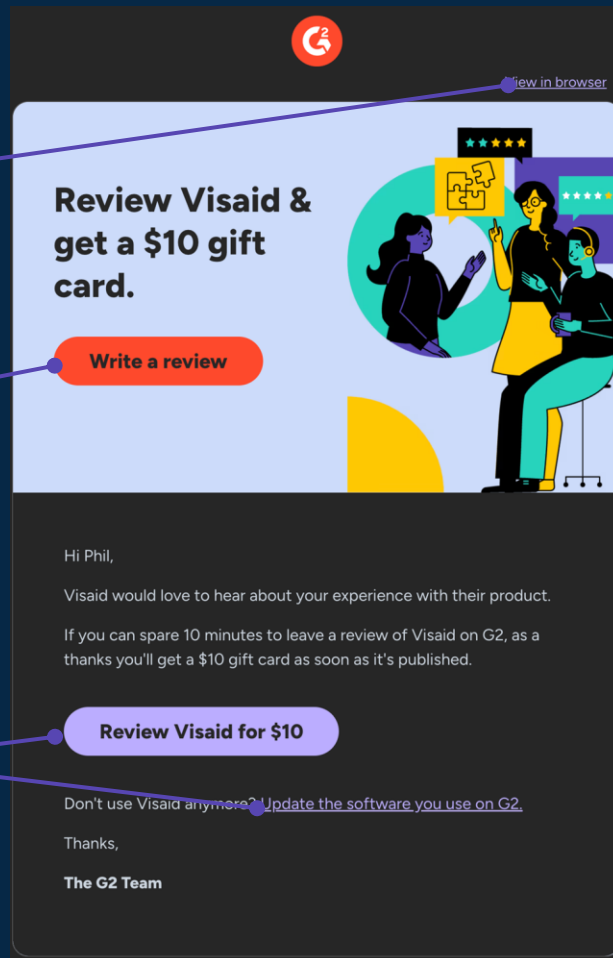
G2

View in browser

Review Visaid & get a $10 gift card.

Write a review

Hi Phil,

Visaid would love to hear about your experience with their product.

If you can spare 10 minutes to leave a review of Visaid on G2, as a thanks you'll get a $10 gift card as soon as it's published.

Review Visaid for $10

Don't use Visaid anymore? Update the software you use on G2.

Thanks,

The G2 Team